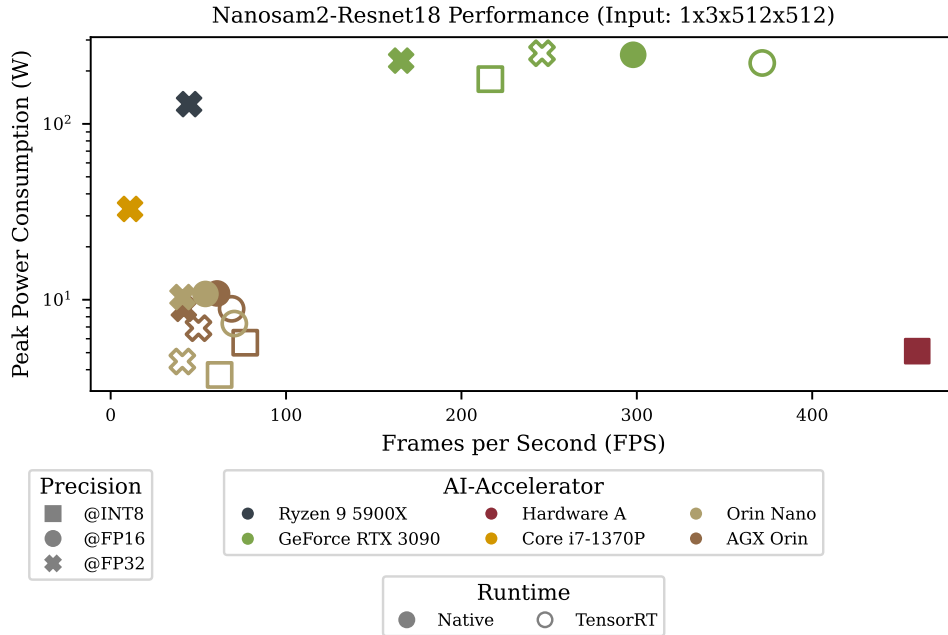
Nanosam2-Resnet18 Performance (Input: 1x3x512x512)

Peak Power Consumption (W)

$10^2$

$10^1$

0 100 200 300 400

Frames per Second (FPS)

Precision
@INT8
@FP16
@FP32

AI-Accelerator
Ryzen 9 5900X
GeForce RTX 3090
Hardware A
Core i7-1370P
Orin Nano
AGX Orin

Runtime
Native
TensorRT